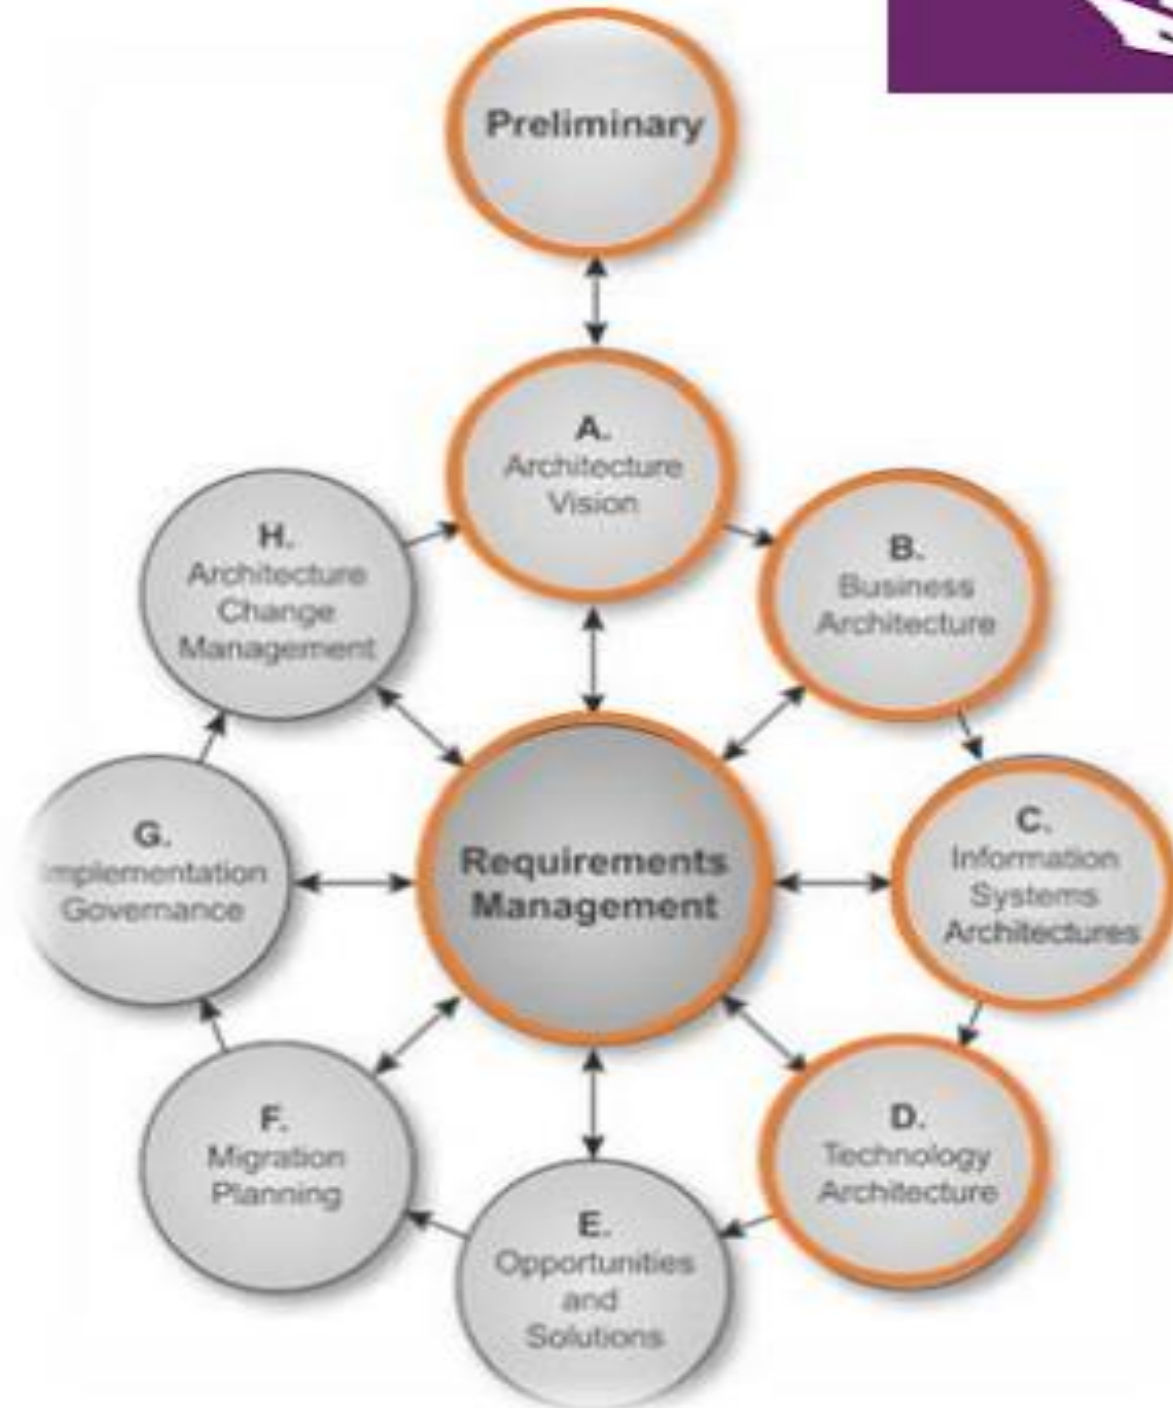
Preliminary

A.
Architecture
Vision

B.
Business
Architecture

C.
Information
Systems
Architectures

D.
Technology
Architecture

E.
Opportunities
and
Solutions

F.
Migration
Planning

G.
mplementation
Governance

H.
Architecture
Change
Management

Requirements
Management